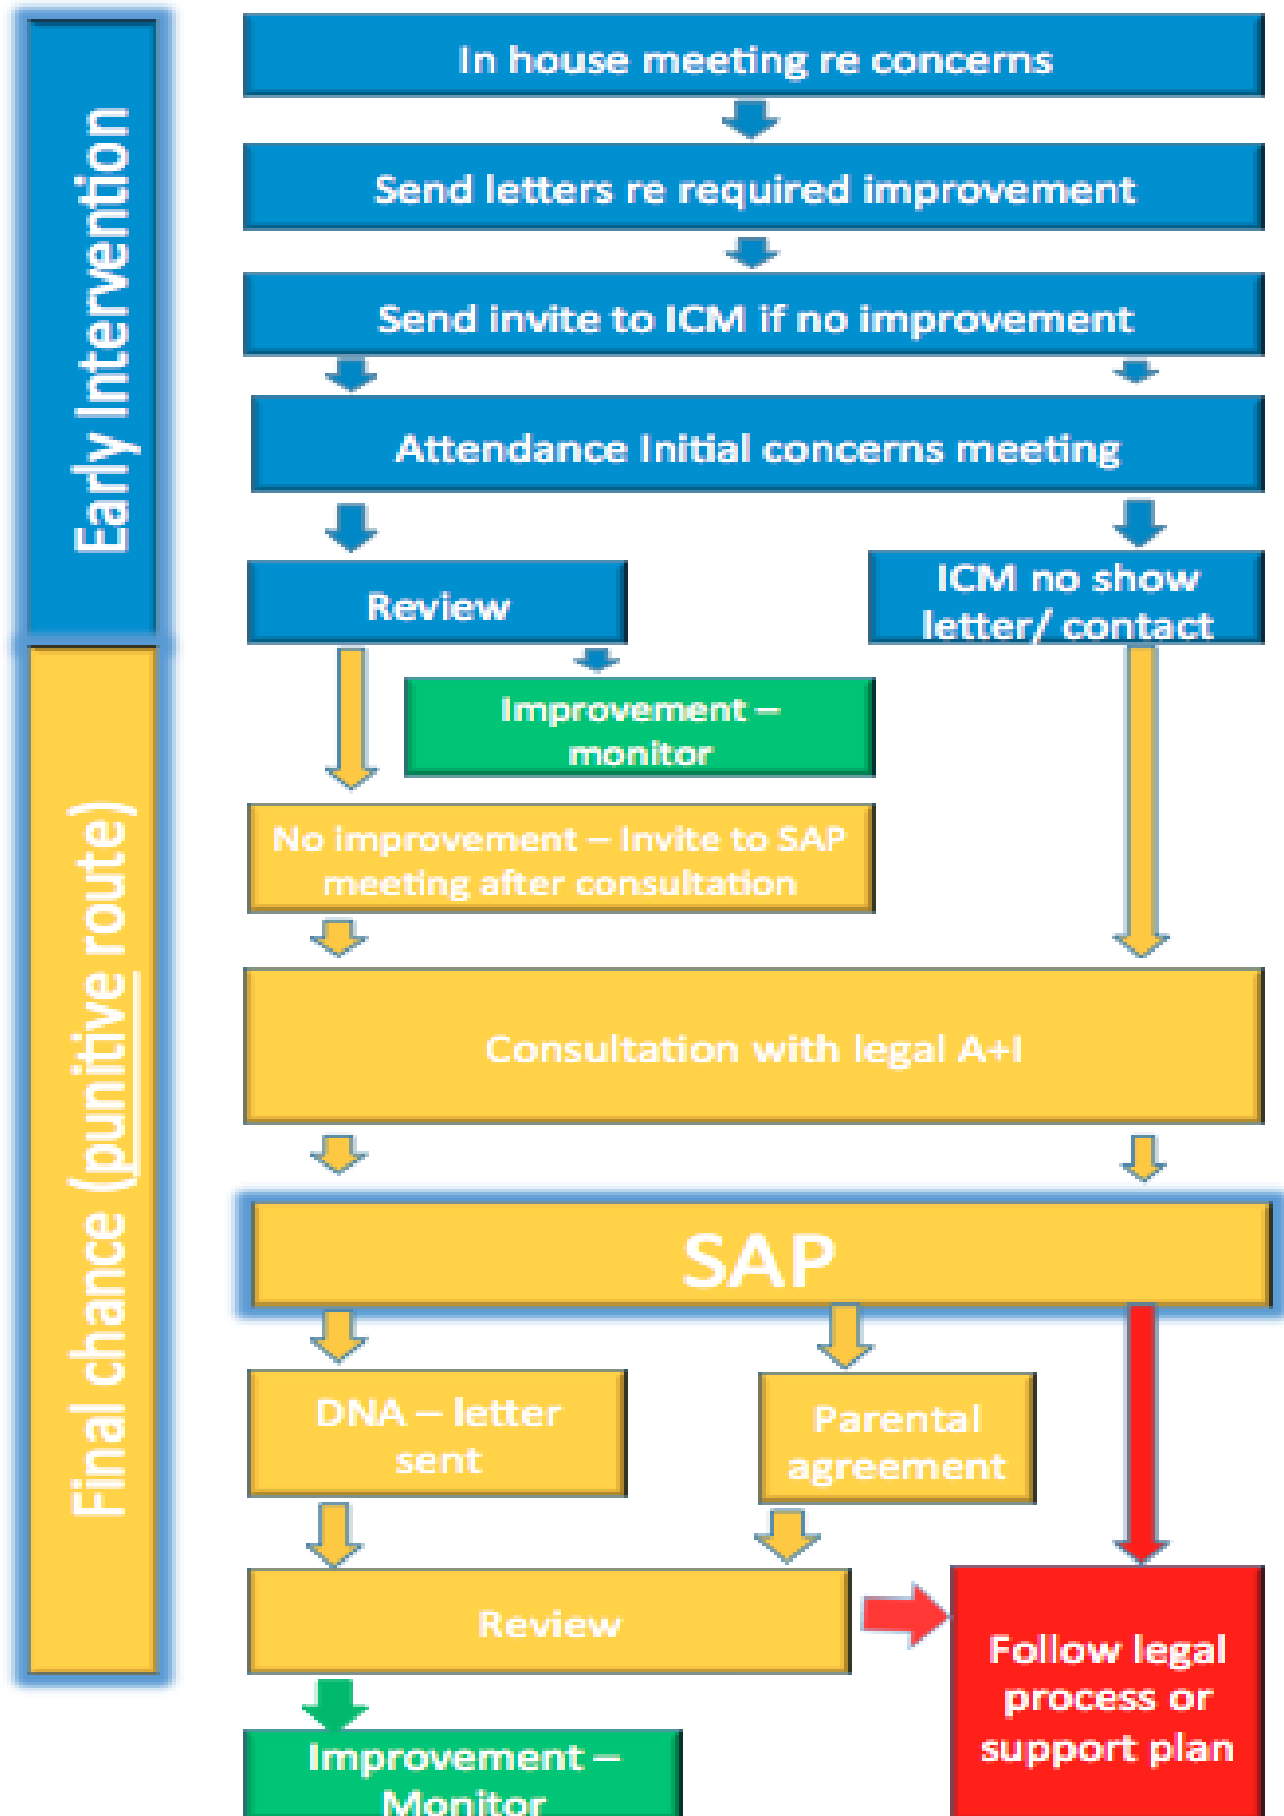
Early Intervention

In house meeting re concerns

Send letters re required improvement

Send invite to ICM if no improvement

Attendance Initial concerns meeting

Review

ICM no show letter/ contact

Improvement – monitor

Final chance (punitive route)

No improvement – Invite to SAP meeting after consultation

Consultation with legal A+I

SAP

DNA – letter sent

Parental agreement

Review

Follow legal process or support plan

Improvement – Monitor